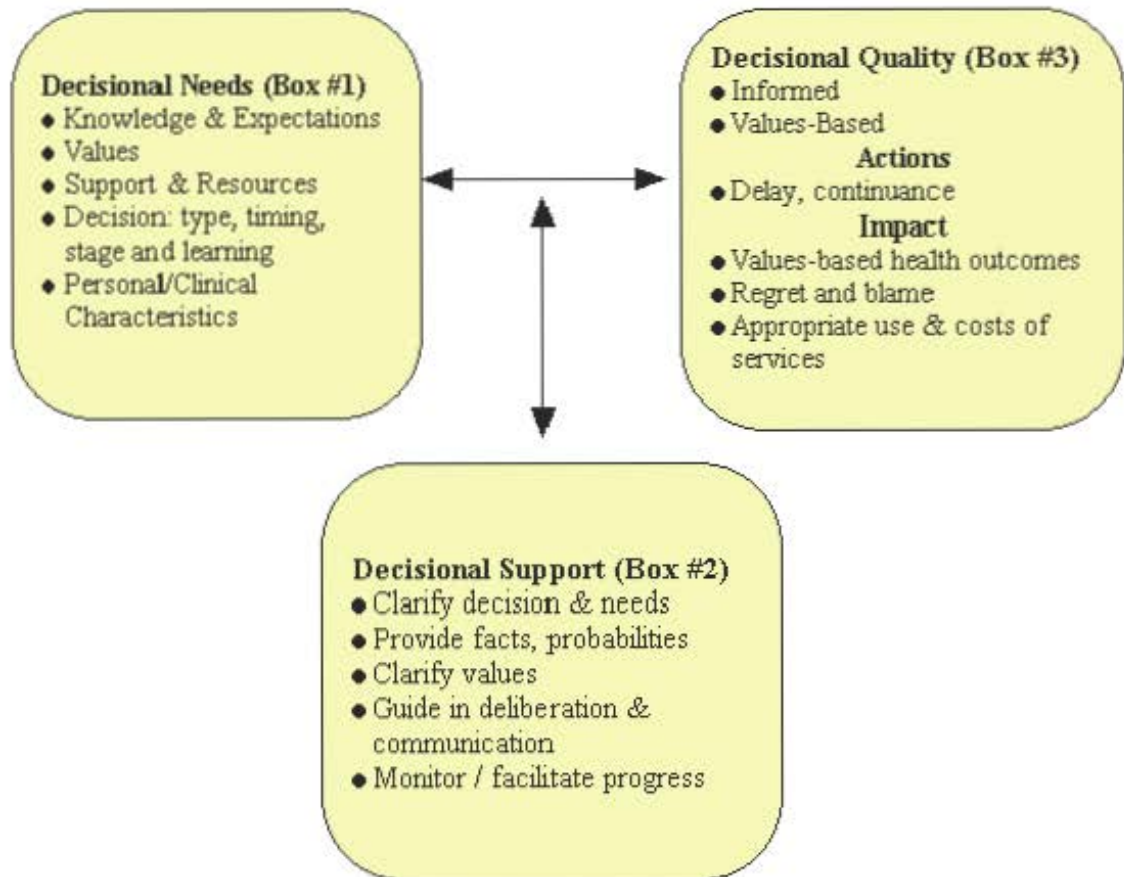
Decisional Needs (Box #1)
- Knowledge & Expectations
- Values
- Support & Resources
- Decision: type, timing, stage and learning
- Personal/Clinical Characteristics

Decisional Quality (Box #3)
- Informed
- Values-Based

Actions
- Delay, continuance

Impact
- Values-based health outcomes
- Regret and blame
- Appropriate use & costs of services

Decisional Support (Box #2)
- Clarify decision & needs
- Provide facts, probabilities
- Clarify values
- Guide in deliberation & communication
- Monitor / facilitate progress